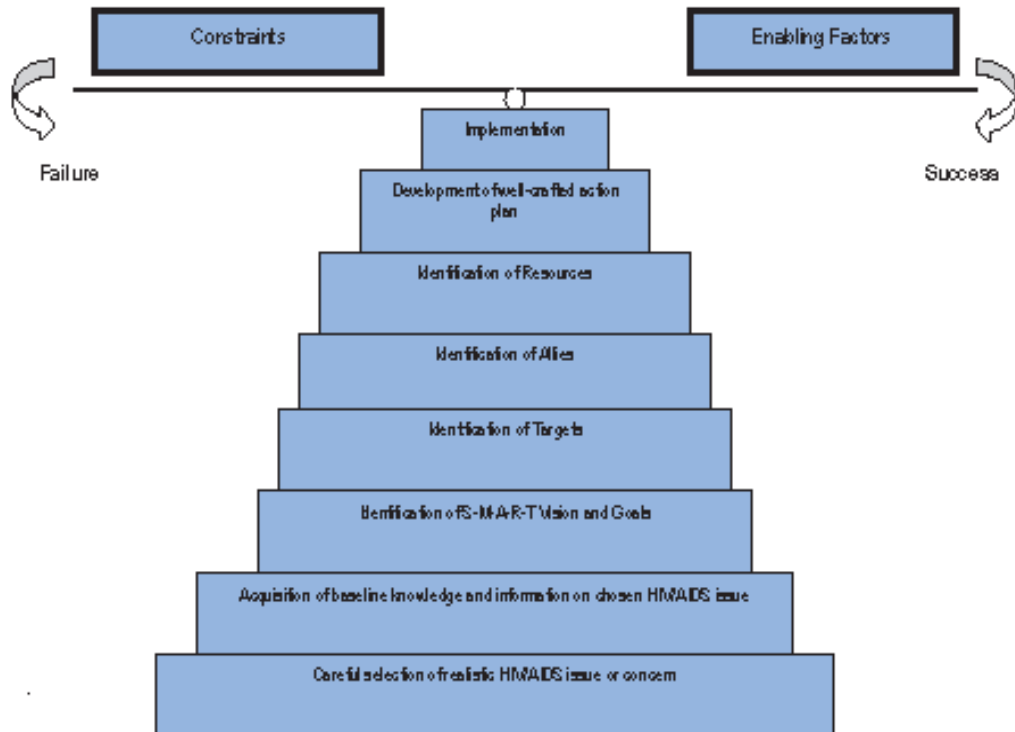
Constraints

Enabling Factors

Failure

Success

Implementation

Development of well-crafted action plan

Identification of Resources

Identification of Allies

Identification of Targets

Identification of S-M-A-R-T Vision and Goals

Acquisition of baseline knowledge and information on chosen HIV/AIDS issue

Careful selection of realistic HIV/AIDS issue or concern